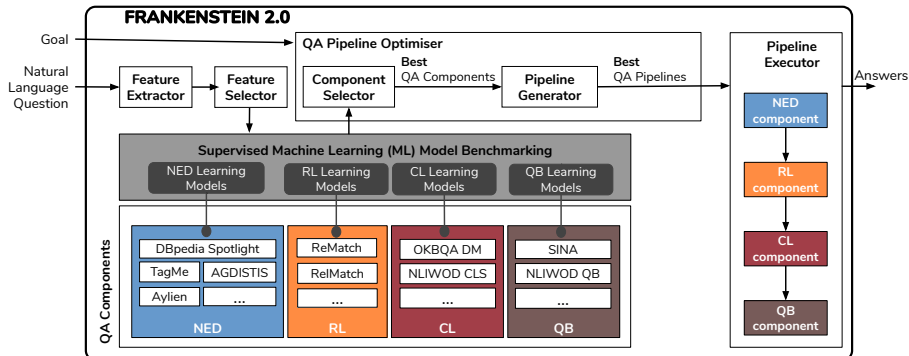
FRANKENSTEIN 2.0

Goal

Natural Language Question

Feature Extractor

Feature Selector

QA Pipeline Optimiser

Component Selector

Best QA Components

Pipeline Generator

Best QA Pipelines

Pipeline Executor

Answers

Supervised Machine Learning (ML) Model Benchmarking

NED Learning Models

RL Learning Models

CL Learning Models

QB Learning Models

QA Components

DBpedia Spotlight

TagMe

AGDISTIS

Aylien

...

NED

ReMatch

RelMatch

...

RL

OKBQA DM

NLIWOD CLS

...

CL

SINA

NLIWOD QB

...

QB

NED component

RL component

CL component

QB component